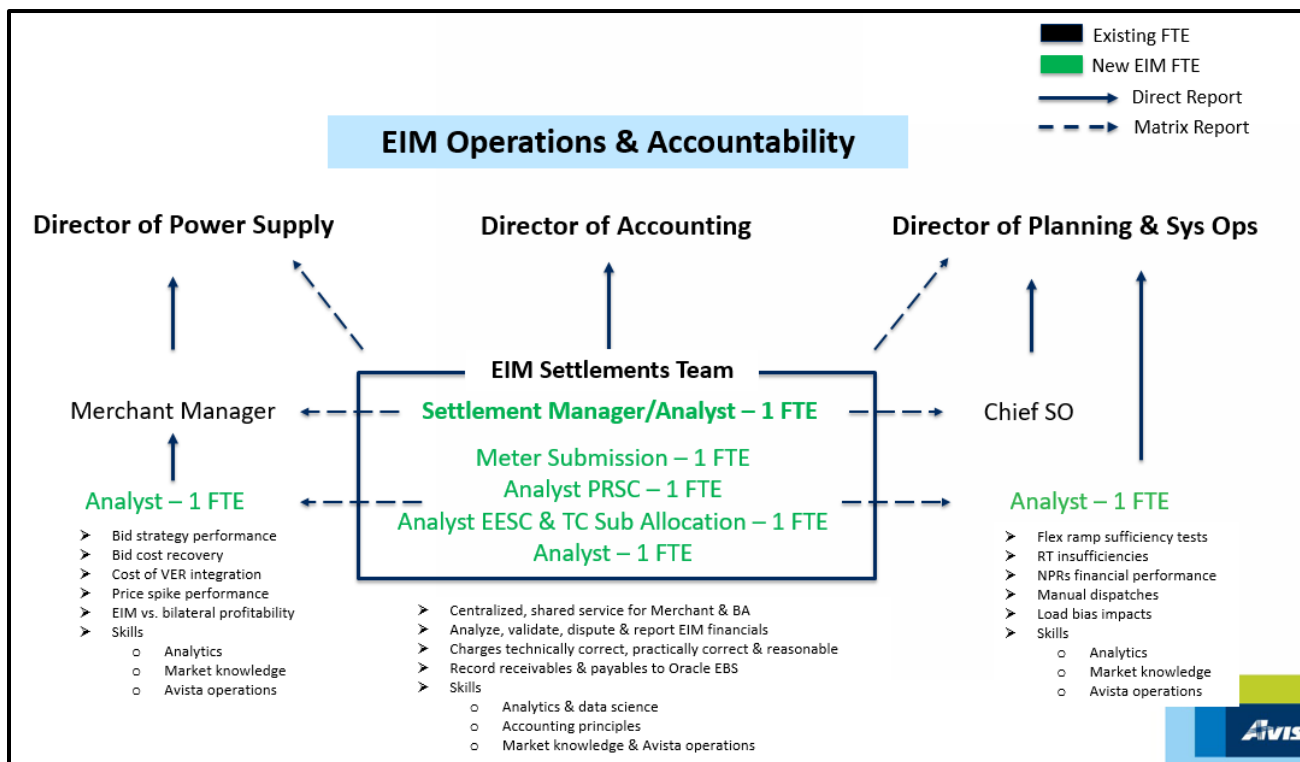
Existing FTE
New EIM FTE
Direct Report
Matrix Report

EIM Operations & Accountability

Director of Power Supply

Director of Accounting

Director of Planning & Sys Ops

EIM Settlements Team

Merchant Manager

Settlement Manager/Analyst – 1 FTE

Chief SO

Meter Submission – 1 FTE
Analyst PRSC – 1 FTE
Analyst EESC & TC Sub Allocation – 1 FTE
Analyst – 1 FTE

Analyst – 1 FTE

➤ Bid strategy performance
➤ Bid cost recovery
➤ Cost of VER integration
➤ Price spike performance
➤ EIM vs. bilateral profitability
➤ Skills
o Analytics
o Market knowledge
o Avista operations

Analyst – 1 FTE

➤ Flex ramp sufficiency tests
➤ RT insufficiencies
➤ NPRs financial performance
➤ Manual dispatches
➤ Load bias impacts
➤ Skills
o Analytics
o Market knowledge
o Avista operations

➤ Centralized, shared service for Merchant & BA
➤ Analyze, validate, dispute & report EIM financials
➤ Charges technically correct, practically correct & reasonable
➤ Record receivables & payables to Oracle EBS
➤ Skills
o Analytics & data science
o Accounting principles
o Market knowledge & Avista operations

Avis